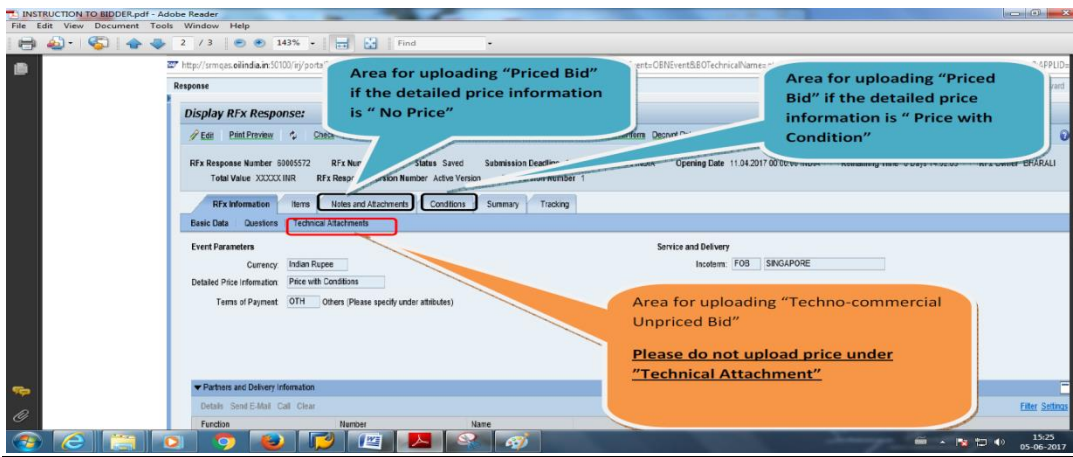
INSTRUCTION TO BIDDER.pdf - Adobe Reader

File Edit View Document Tools Window Help

2 / 3 143% Find

http://srmqas.oilindia.in:50100/irj/portal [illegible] ent=OBNEvent&BOTechnicalNames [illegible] APPLID=

Response

Area for uploading "Priced Bid" if the detailed price information is " No Price"

Area for uploading "Priced Bid" if the detailed price information is " Price with Condition"

Display RFx Response:

Edit Print Preview Check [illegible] Decrypt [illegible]

RFx Response Number 50005572 RFx Num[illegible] Status Saved Submission Deadline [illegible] Opening Date 11.04.2017 00:00:00 INDIA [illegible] BHARALI

Total Value XXXXX INR RFx Response Version Number Active Version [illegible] Number 1

RFx Information Items Notes and Attachments Conditions Summary Tracking

Basic Data Questions Technical Attachments

Event Parameters

Currency: Indian Rupee

Detailed Price Information: Price with Conditions

Terms of Payment: OTH Others (Please specify under attributes)

Service and Delivery

Incoterm: FOB SINGAPORE

Area for uploading "Techno-commercial Unpriced Bid"

Please do not upload price under "Technical Attachment"

Partners and Delivery Information

Details Send E-Mail Call Clear

Function Number Name

Filter Settings

15:25
05-06-2017